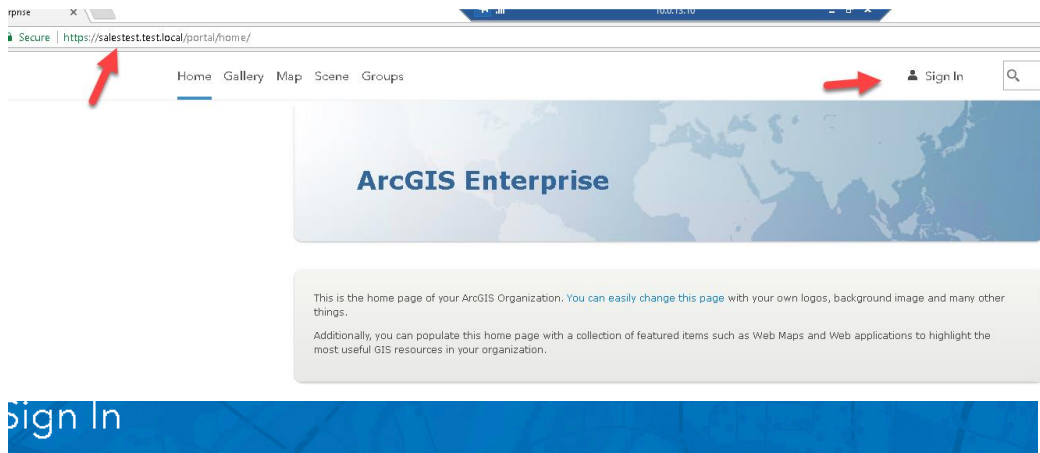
rprise ×

10.0.13.10

Secure | https://salestest.test.local/portal/home/

Home Gallery Map Scene Groups

Sign In

ArcGIS Enterprise

This is the home page of your ArcGIS Organization. You can easily change this page with your own logos, background image and many other things.

Additionally, you can populate this home page with a collection of featured items such as Web Maps and Web applications to highlight the most useful GIS resources in your organization.

Sign In